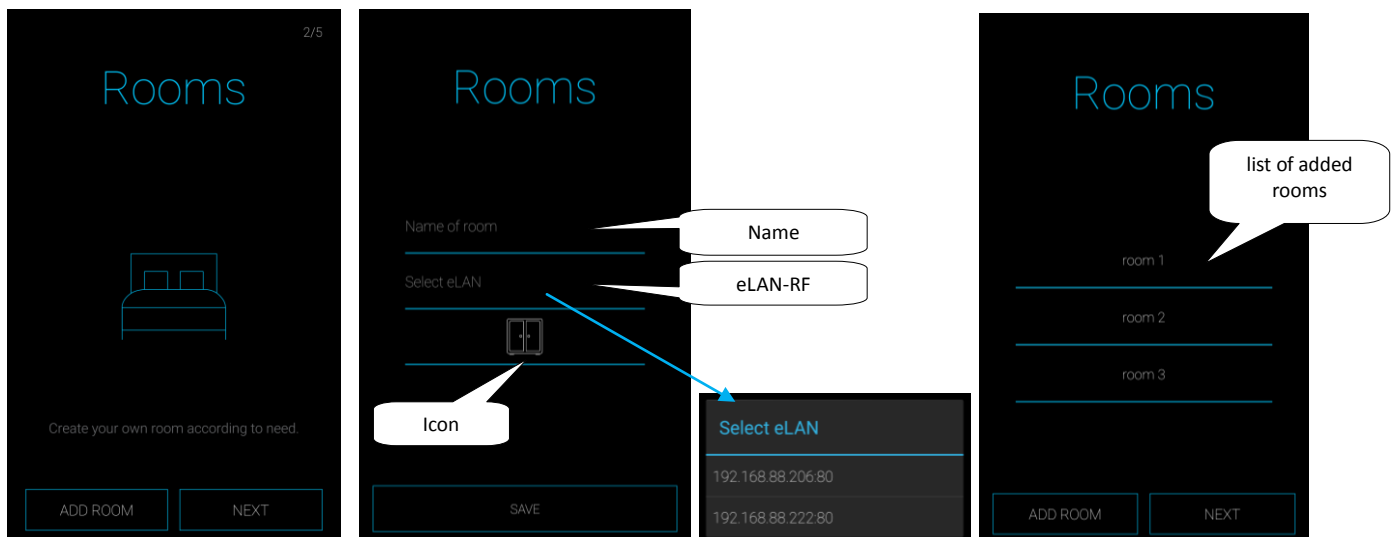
2/5

Rooms

Create your own room according to need.

ADD ROOM

NEXT

Rooms

Name of room

Name

Select eLAN

eLAN-RF

Icon

SAVE

Select eLAN

192.168.88.206:80

192.168.88.222:80

Rooms

list of added rooms

room 1

room 2

room 3

ADD ROOM

NEXT